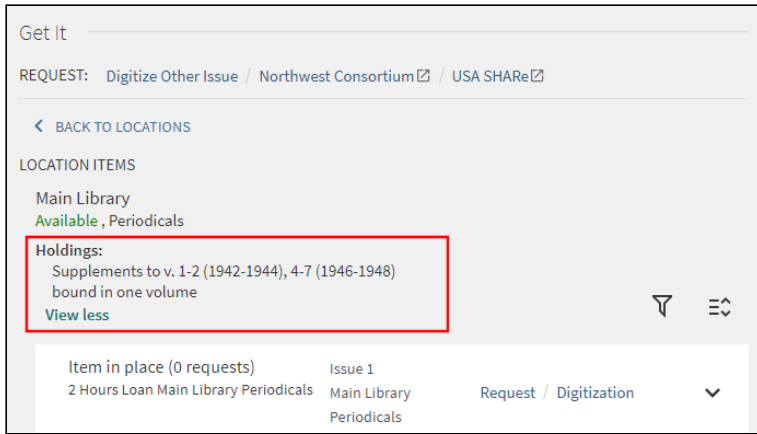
Get It

REQUEST: Digitize Other Issue / Northwest Consortium / USA SHARe

BACK TO LOCATIONS

LOCATION ITEMS

Main Library
Available , Periodicals

Holdings:
Supplements to v. 1-2 (1942-1944), 4-7 (1946-1948) bound in one volume
View less

Item in place (0 requests)
2 Hours Loan Main Library Periodicals

Issue 1
Main Library
Periodicals

Request / Digitization